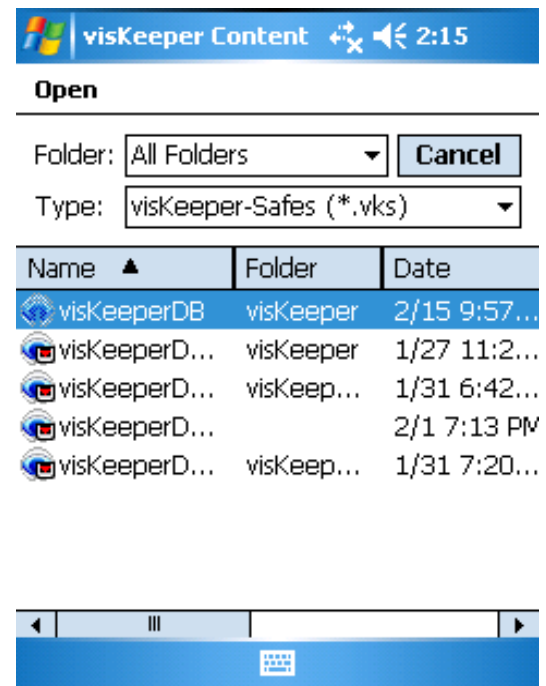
visKeeper Content 2:15

Open

Folder: All Folders

Cancel

Type: visKeeper-Safes (*.vks)

| Name ▲ | Folder | Date |
|---|---|---|
| visKeeperDB | visKeeper | 2/15 9:57… |
| visKeeperD… | visKeeper | 1/27 11:2… |
| visKeeperD… | visKeep… | 1/31 6:42… |
| visKeeperD… | | 2/1 7:13 PM |
| visKeeperD… | visKeep… | 1/31 7:20… |